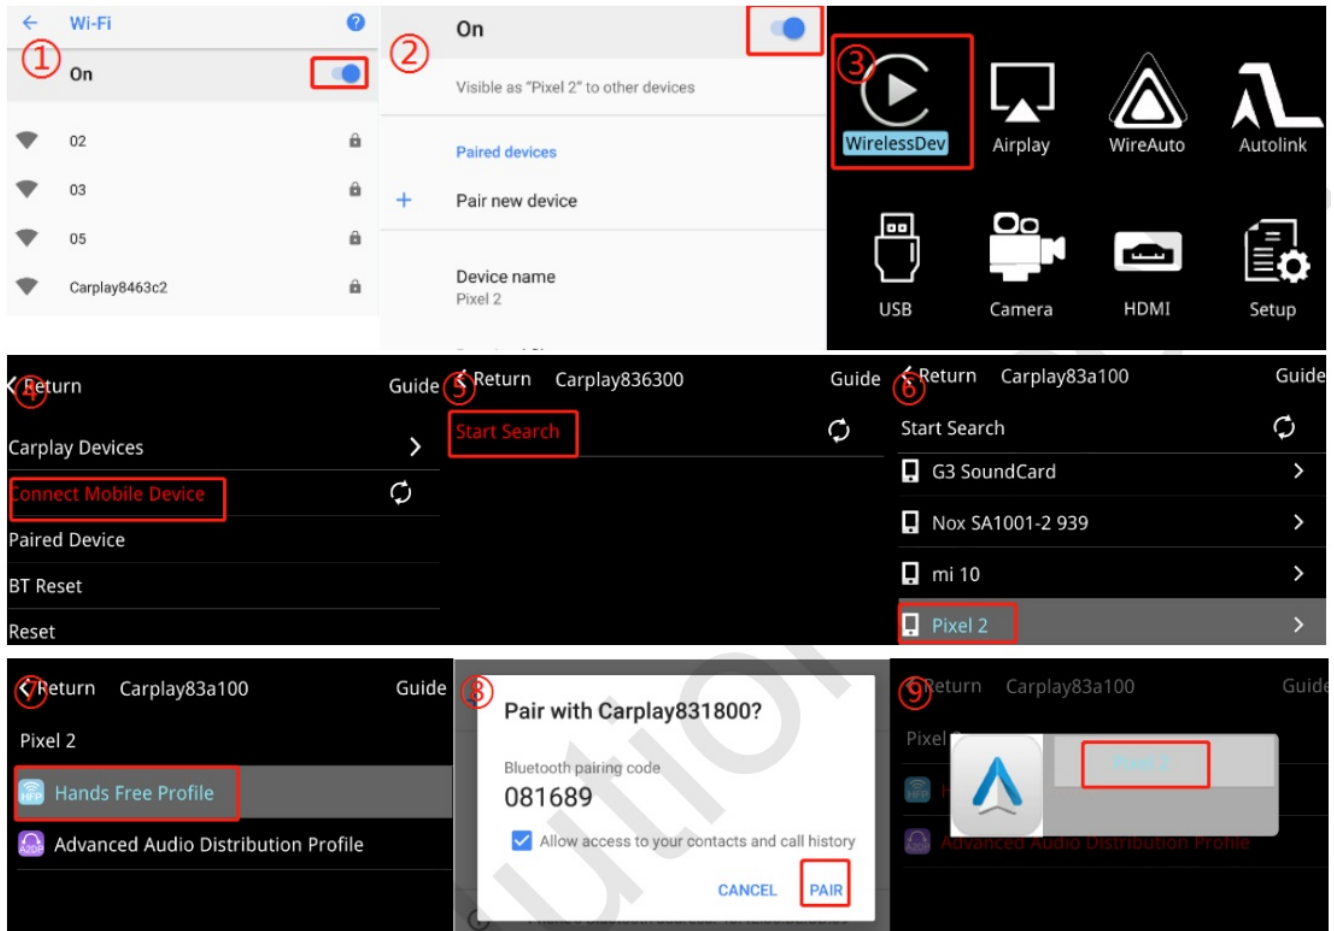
① Wi-Fi

On

02

03

05

Carplay8463c2

② On

Visible as "Pixel 2" to other devices

Paired devices

+ Pair new device

Device name
Pixel 2

③ WirelessDev

Airplay

WireAuto

Autolink

USB

Camera

HDMI

Setup

④ Return Guide

Carplay Devices

Connect Mobile Device

Paired Device

BT Reset

Reset

⑤ Return Carplay836300 Guide

Start Search

⑥ Return Carplay83a100 Guide

Start Search

G3 SoundCard

Nox SA1001-2 939

mi 10

Pixel 2

⑦ Return Carplay83a100 Guide

Pixel 2

HFP Hands Free Profile

A2DP Advanced Audio Distribution Profile

⑧ Pair with Carplay831800?

Bluetooth pairing code

081689

Allow access to your contacts and call history

CANCEL PAIR

⑨ Return Carplay83a100 Guide

Pixel 2

Pixel 2

Advanced Audio Distribution Profile